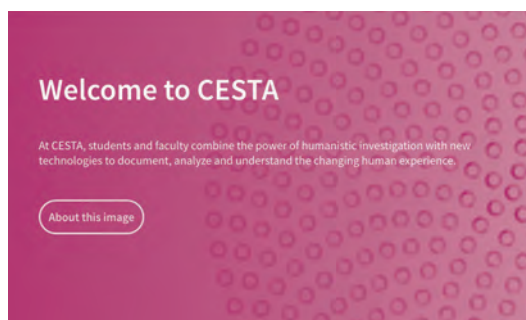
Welcome to CESTA

At CESTA, students and faculty combine the power of humanistic investigation with new technologies to document, analyze and understand the changing human experience.

About this image